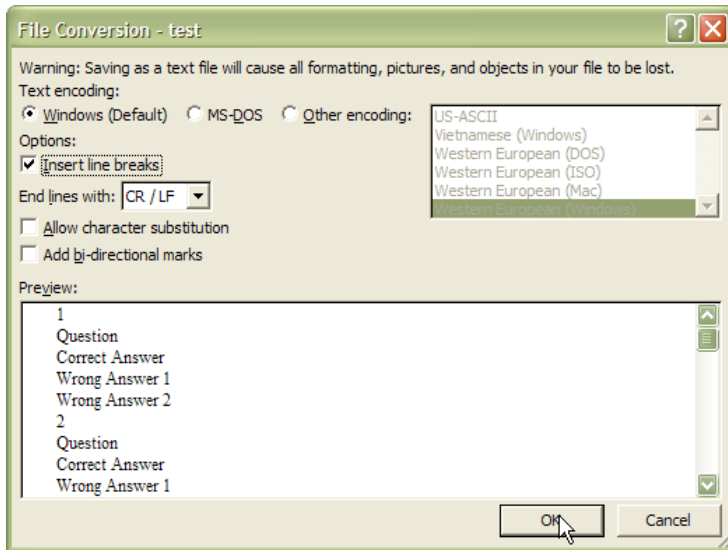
File Conversion - test

Warning: Saving as a text file will cause all formatting, pictures, and objects in your file to be lost.

Text encoding:

Windows (Default) MS-DOS Other encoding:

US-ASCII
Vietnamese (Windows)
Western European (DOS)
Western European (ISO)
Western European (Mac)
Western European (Windows)

Options:

Insert line breaks

End lines with: CR / LF

Allow character substitution

Add bi-directional marks

Preview:

1
Question
Correct Answer
Wrong Answer 1
Wrong Answer 2
2
Question
Correct Answer
Wrong Answer 1

OK

Cancel